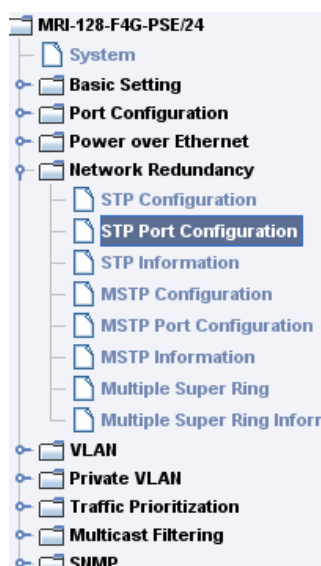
MRI-128-F4G-PSE/24
System
Basic Setting
Port Configuration
Power over Ethernet
Network Redundancy
STP Configuration
STP Port Configuration
STP Information
MSTP Configuration
MSTP Port Configuration
MSTP Information
Multiple Super Ring
Multiple Super Ring Inform
VLAN
Private VLAN
Traffic Prioritization
Multicast Filtering
SNMP